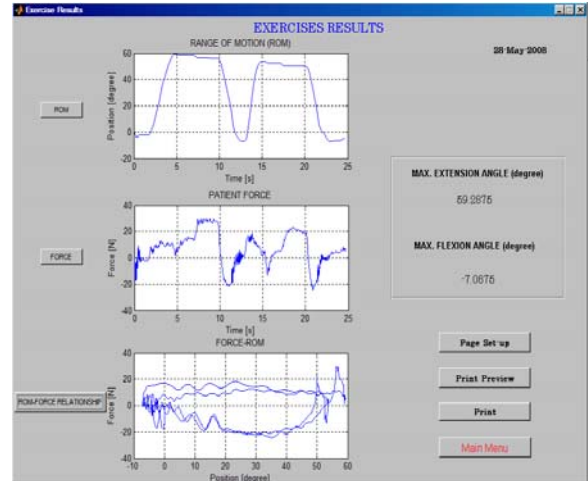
Exercise Results

EXERCISES RESULTS

28-May 2008

RANGE OF MOTION (ROM)

ROM

Position [degree]

60
40
20
0
-20

0 5 10 15 20 25

Time [s]

PATIENT FORCE

FORCE

Force [N]

40
20
0
-20
-40

0 5 10 15 20 25

Time [s]

FORCE-ROM

ROM-FORCE RELATIONSHIP

Force [N]

40
20
0
-20
-40

-10 0 10 20 30 40 50 60

Position [degree]

MAX. EXTENSION ANGLE (degree)

59.2875

MAX. FLEXION ANGLE (degree)

-7.0875

Page Set-up

Print Preview

Print

Main Menu